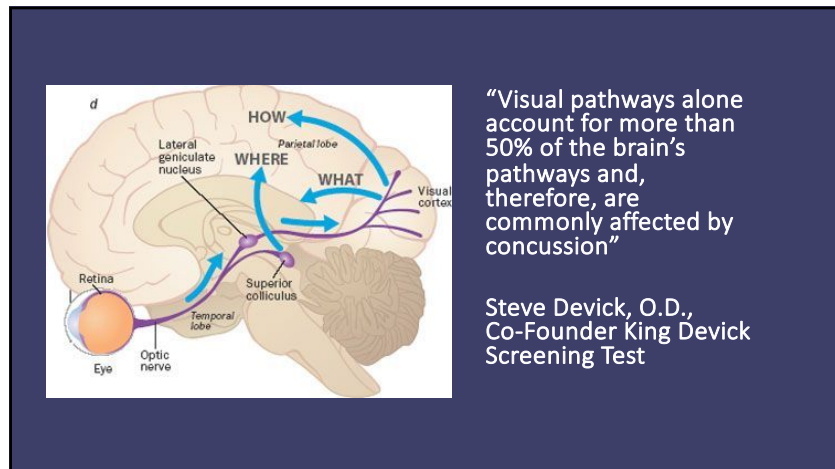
d

HOW

Parietal lobe

Lateral geniculate nucleus

WHERE

WHAT

Visual cortex

Retina

Superior colliculus

Temporal lobe

Eye

Optic nerve

“Visual pathways alone account for more than 50% of the brain’s pathways and, therefore, are commonly affected by concussion”

Steve Devick, O.D., Co-Founder King Devick Screening Test